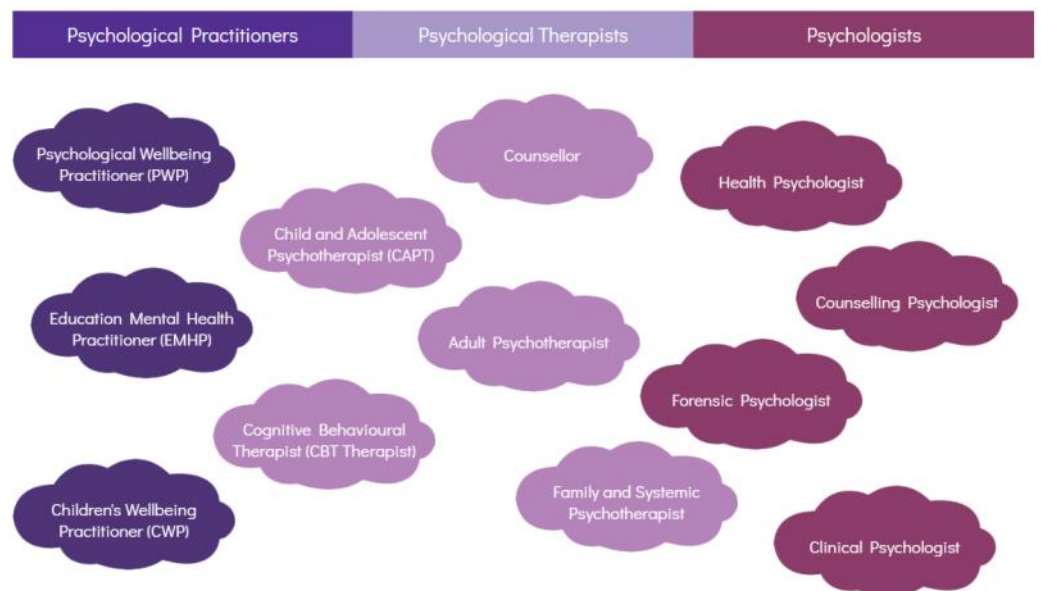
Psychological Practitioners

Psychological Therapists

Psychologists

Psychological Wellbeing Practitioner (PWP)

Education Mental Health Practitioner (EMHP)

Children's Wellbeing Practitioner (CWP)

Child and Adolescent Psychotherapist (CAPT)

Cognitive Behavioural Therapist (CBT Therapist)

Counsellor

Adult Psychotherapist

Family and Systemic Psychotherapist

Health Psychologist

Counselling Psychologist

Forensic Psychologist

Clinical Psychologist